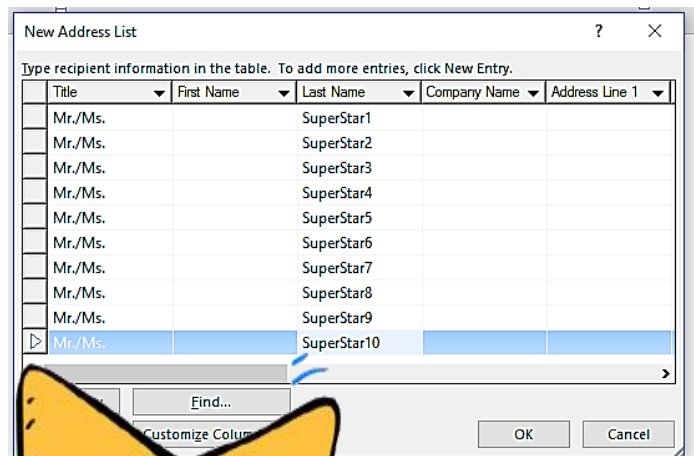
New Address List

?

Type recipient information in the table. To add more entries, click New Entry.

| Title | First Name | Last Name | Company Name | Address Line 1 |
|---|---|---|---|---|
| Mr./Ms. | | SuperStar1 | | |
| Mr./Ms. | | SuperStar2 | | |
| Mr./Ms. | | SuperStar3 | | |
| Mr./Ms. | | SuperStar4 | | |
| Mr./Ms. | | SuperStar5 | | |
| Mr./Ms. | | SuperStar6 | | |
| Mr./Ms. | | SuperStar7 | | |
| Mr./Ms. | | SuperStar8 | | |
| Mr./Ms. | | SuperStar9 | | |
| Mr./Ms. | | SuperStar10 | | |

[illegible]w

Find...

Customize Colu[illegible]

OK

Cancel